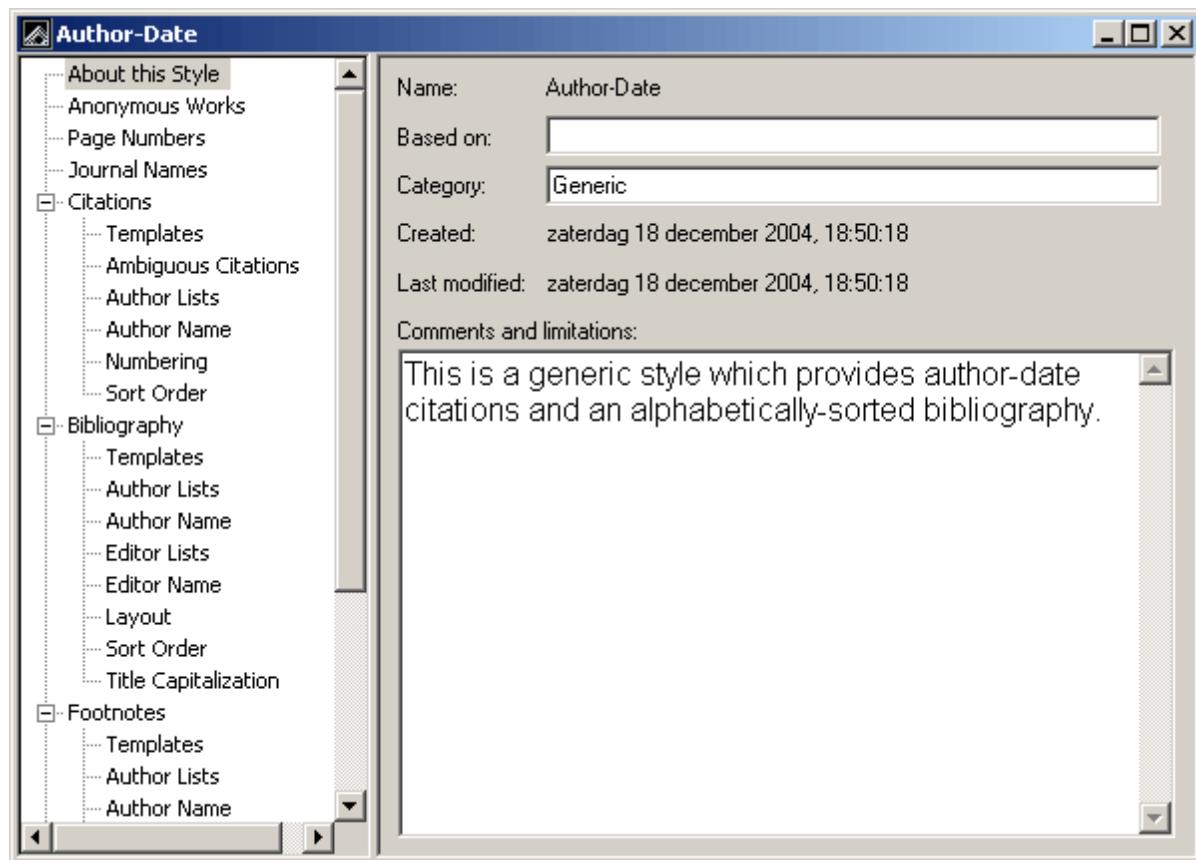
Author-Date

About this Style
Anonymous Works
Page Numbers
Journal Names
Citations
Templates
Ambiguous Citations
Author Lists
Author Name
Numbering
Sort Order
Bibliography
Templates
Author Lists
Author Name
Editor Lists
Editor Name
Layout
Sort Order
Title Capitalization
Footnotes
Templates
Author Lists
Author Name

Name: Author-Date
Based on:
Category: Generic
Created: zaterdag 18 december 2004, 18:50:18
Last modified: zaterdag 18 december 2004, 18:50:18
Comments and limitations:
This is a generic style which provides author-date citations and an alphabetically-sorted bibliography.